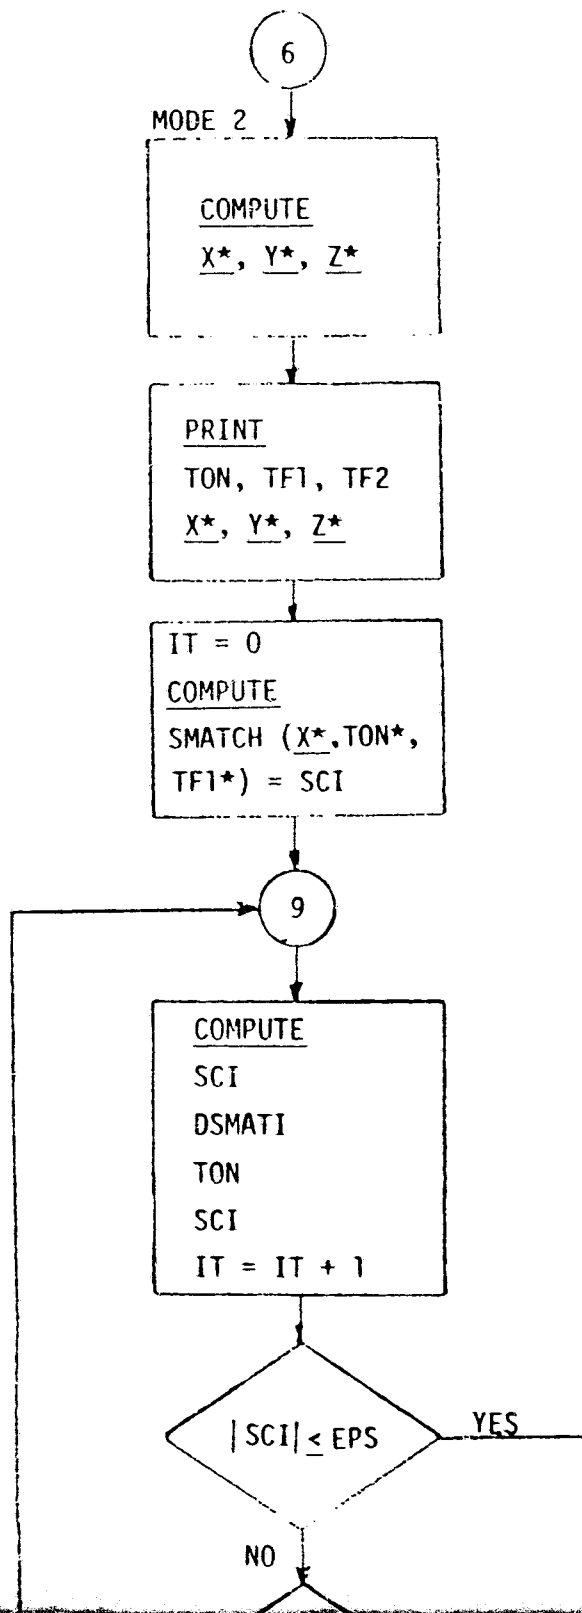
6

MODE 2

COMPUTE
$\underline{X}^*$, $\underline{Y}^*$, $\underline{Z}^*$

PRINT
TON, TF1, TF2
$\underline{X}^*$, $\underline{Y}^*$, $\underline{Z}^*$

IT = 0
COMPUTE
SMATCH ($\underline{X}^*$,TON*, TF1*) = SCI

9

COMPUTE
SCI
DSMATI
TON
SCI
IT = IT + 1

$|SCI| \leq$ EPS

YES

NO